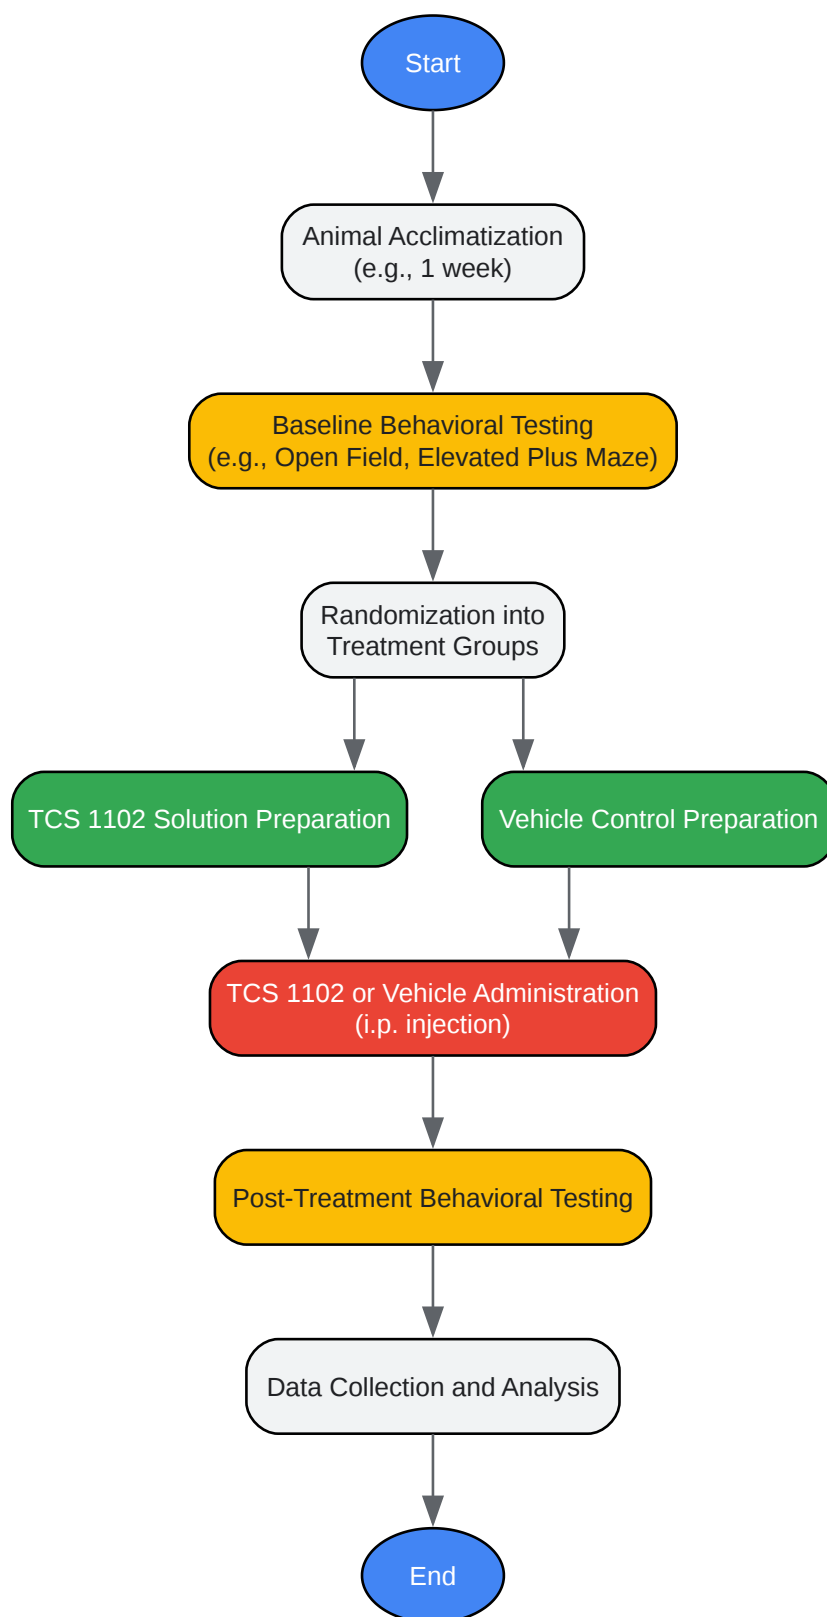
Start

Animal Acclimatization
(e.g., 1 week)

Baseline Behavioral Testing
(e.g., Open Field, Elevated Plus Maze)

Randomization into
Treatment Groups

TCS 1102 Solution Preparation

Vehicle Control Preparation

TCS 1102 or Vehicle Administration
(i.p. injection)

Post-Treatment Behavioral Testing

Data Collection and Analysis

End